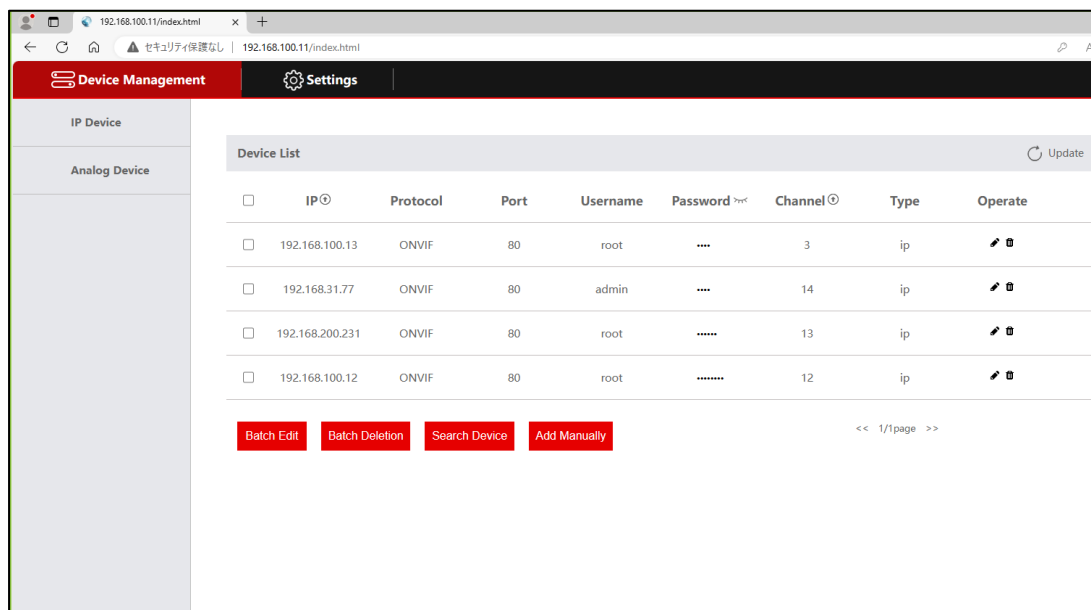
192.168.100.11/index.html × +

セキュリティ保護なし | 192.168.100.11/index.html

Device Management

Settings

IP Device

Analog Device

Device List

Update

| | IP | Protocol | Port | Username | Password | Channel | Type | Operate |
|---|---|---|---|---|---|---|---|---|
| | 192.168.100.13 | ONVIF | 80 | root | •••• | 3 | ip | |
| | 192.168.31.77 | ONVIF | 80 | admin | •••• | 14 | ip | |
| | 192.168.200.231 | ONVIF | 80 | root | •••••• | 13 | ip | |
| | 192.168.100.12 | ONVIF | 80 | root | •••••••• | 12 | ip | |

Batch Edit

Batch Deletion

Search Device

Add Manually

<< 1/1page >>